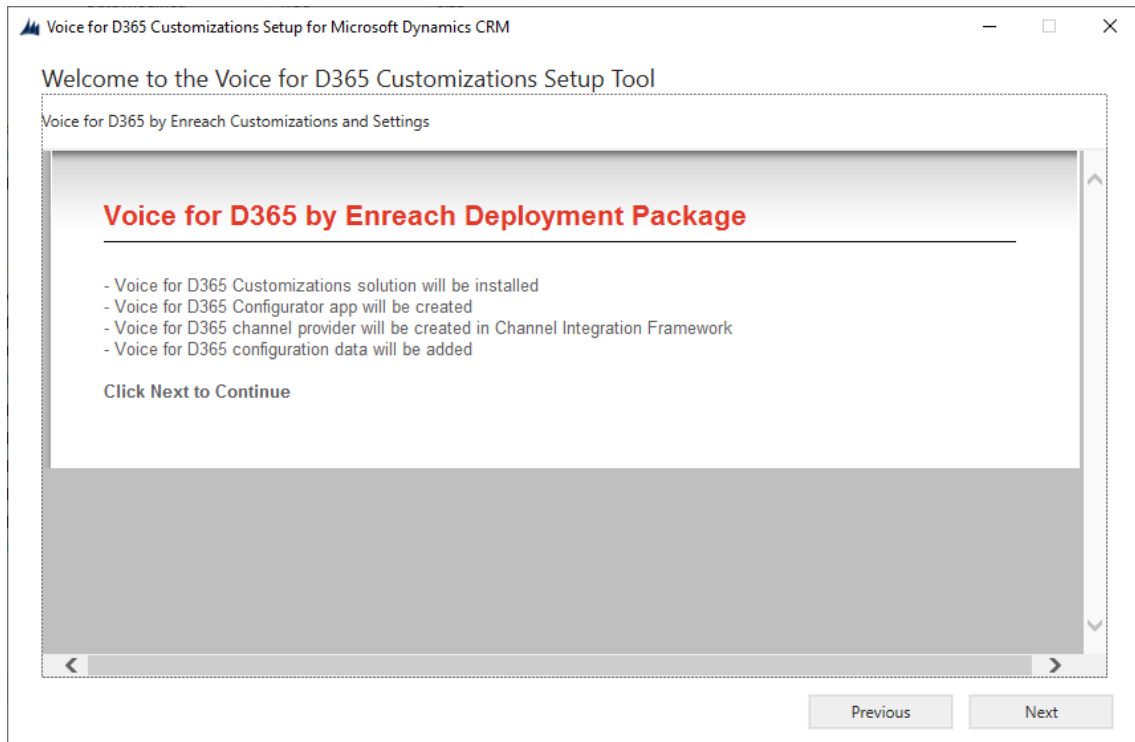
Voice for D365 Customizations Setup for Microsoft Dynamics CRM

Welcome to the Voice for D365 Customizations Setup Tool

Voice for D365 by Enreach Customizations and Settings

Voice for D365 by Enreach Deployment Package

- Voice for D365 Customizations solution will be installed
- Voice for D365 Configurator app will be created
- Voice for D365 channel provider will be created in Channel Integration Framework
- Voice for D365 configuration data will be added

Click Next to Continue

Previous
Next